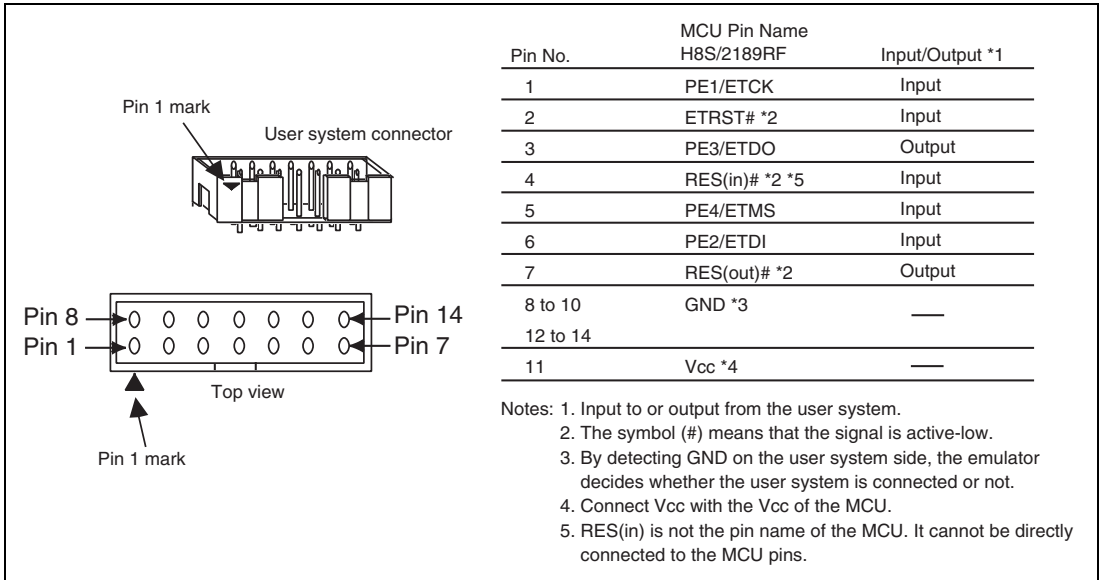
Pin 1 mark

User system connector

Pin 8

Pin 1

Pin 14

Pin 7

Top view

Pin 1 mark

| Pin No. | MCU Pin Name H8S/2189RF | Input/Output *1 |
|---|---|---|
| 1 | PE1/ETCK | Input |
| 2 | ETRST# *2 | Input |
| 3 | PE3/ETDO | Output |
| 4 | RES(in)# *2 *5 | Input |
| 5 | PE4/ETMS | Input |
| 6 | PE2/ETDI | Input |
| 7 | RES(out)# *2 | Output |
| 8 to 10 12 to 14 | GND *3 | — |
| 11 | Vcc *4 | — |

Notes: 1. Input to or output from the user system.
2. The symbol (#) means that the signal is active-low.
3. By detecting GND on the user system side, the emulator decides whether the user system is connected or not.
4. Connect Vcc with the Vcc of the MCU.
5. RES(in) is not the pin name of the MCU. It cannot be directly connected to the MCU pins.